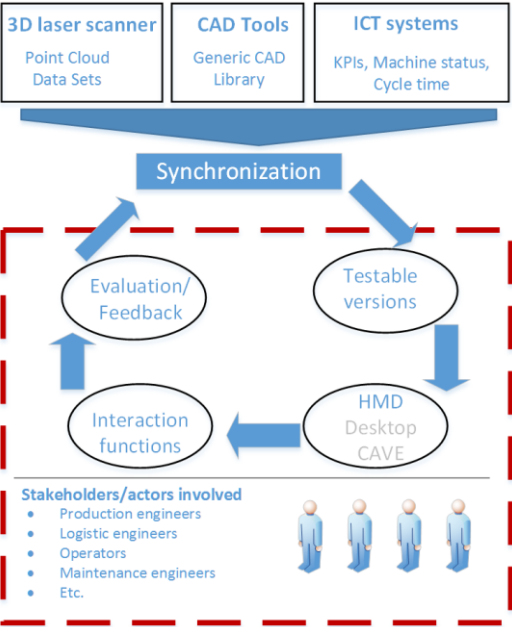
3D laser scanner
Point Cloud Data Sets

CAD Tools
Generic CAD Library

ICT systems
KPIs, Machine status, Cycle time

Synchronization

Testable versions

HMD
Desktop
CAVE

Interaction functions

Evaluation/ Feedback

Stakeholders/actors involved
- Production engineers
- Logistic engineers
- Operators
- Maintenance engineers
- Etc.